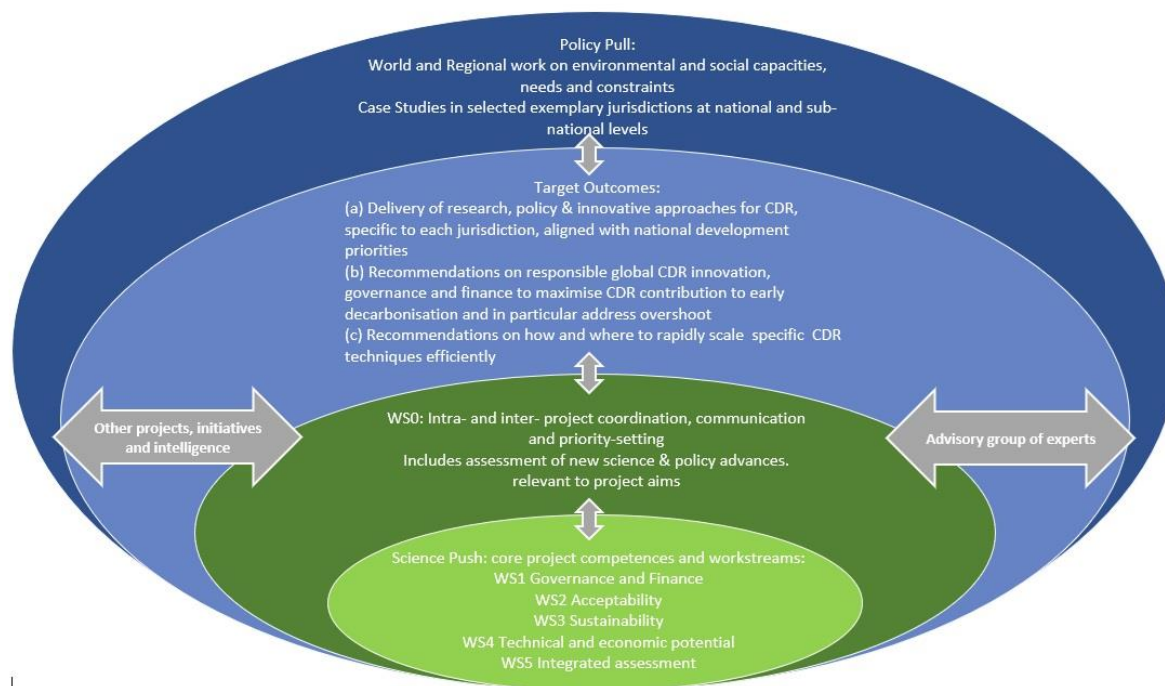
Policy Pull:
World and Regional work on environmental and social capacities, needs and constraints
Case Studies in selected exemplary jurisdictions at national and sub-national levels

Target Outcomes:
(a) Delivery of research, policy & innovative approaches for CDR, specific to each jurisdiction, aligned with national development priorities
(b) Recommendations on responsible global CDR innovation, governance and finance to maximise CDR contribution to early decarbonisation and in particular address overshoot
(c) Recommendations on how and where to rapidly scale specific CDR techniques efficiently

Other projects, initiatives and intelligence

WS0: Intra- and inter- project coordination, communication and priority-setting
Includes assessment of new science & policy advances. relevant to project aims

Advisory group of experts

Science Push: core project competences and workstreams:
WS1 Governance and Finance
WS2 Acceptability
WS3 Sustainability
WS4 Technical and economic potential
WS5 Integrated assessment